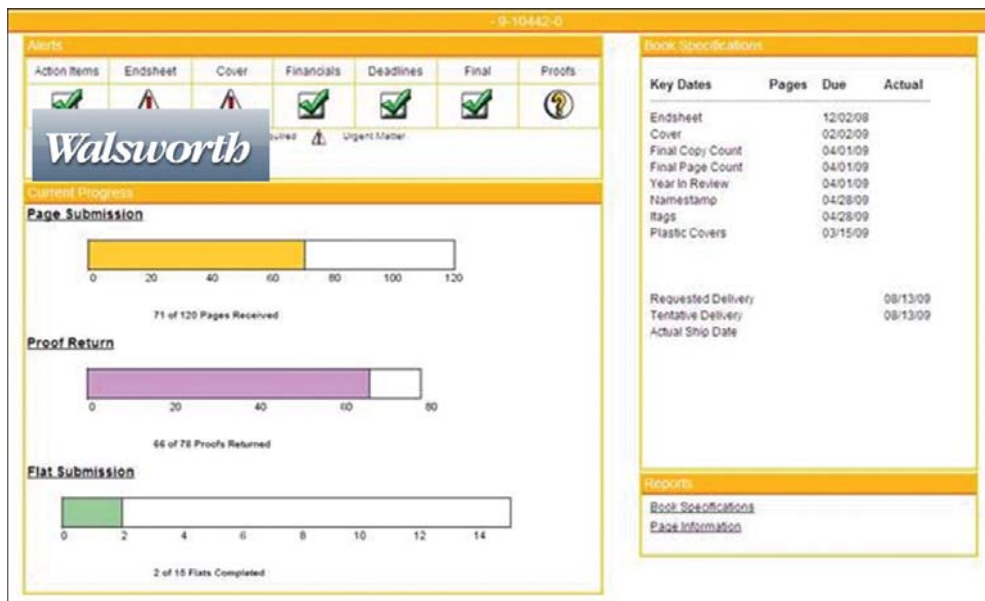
- 9-10442-0

Alerts

| Action Items | Endsheet | Cover | Financials | Deadlines | Final | Proofs |
|---|---|---|---|---|---|---|

Walsworth

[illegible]quired Urgent Matter

Current Progress

Page Submission

0 20 40 60 80 100 120

71 of 120 Pages Received

Proof Return

0 20 40 60 80

66 of 78 Proofs Returned

Flat Submission

0 2 4 6 8 10 12 14

2 of 15 Flats Completed

Book Specifications

| Key Dates | Pages | Due | Actual |
|---|---|---|---|
| Endsheet | | 12/02/08 | |
| Cover | | 02/02/09 | |
| Final Copy Count | | 04/01/09 | |
| Final Page Count | | 04/01/09 | |
| Year In Review | | 04/01/09 | |
| Namestamp | | 04/28/09 | |
| Itags | | 04/28/09 | |
| Plastic Covers | | 03/15/09 | |

| | |
|---|---|
| Requested Delivery | 08/13/09 |
| Tentative Delivery | 08/13/09 |
| Actual Ship Date | |

Reports

Book Specifications
Page Information